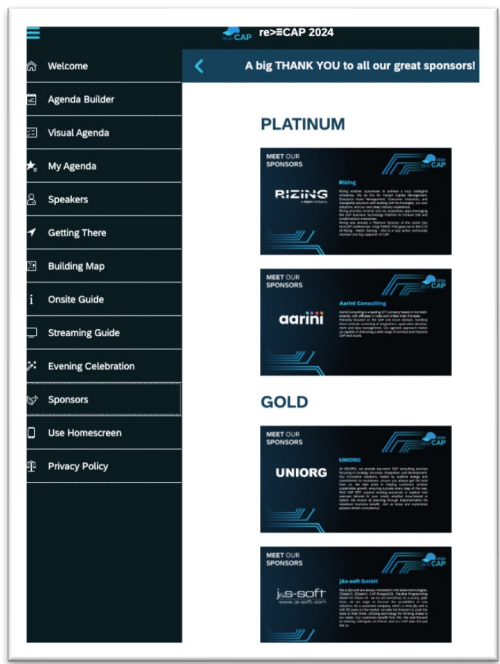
re>≡CAP 2024

Welcome
Agenda Builder
Visual Agenda
My Agenda
Speakers
Getting There
Building Map
Onsite Guide
Streaming Guide
Evening Celebration
Sponsors
Use Homescreen
Privacy Policy

A big THANK YOU to all our great sponsors!

PLATINUM

MEET OUR SPONSORS
Rizing
RIZING
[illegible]

MEET OUR SPONSORS
Aarini Consulting
aarini
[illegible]

GOLD

MEET OUR SPONSORS
UNIORG
UNIORG
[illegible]

MEET OUR SPONSORS
j&s-soft GmbH
j&s-soft
www.js-soft.com
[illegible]